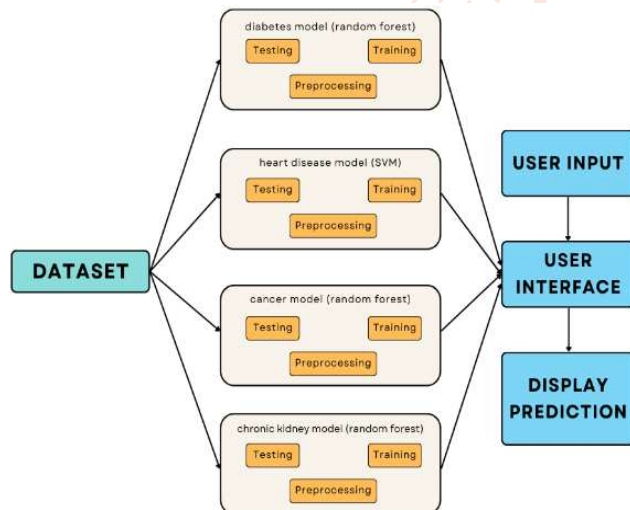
diabetes model (random forest)
Testing
Training
Preprocessing

heart disease model (SVM)
Testing
Training
Preprocessing

DATASET

cancer model (random forest)
Testing
Training
Preprocessing

chronic kidney model (random forest)
Testing
Training
Preprocessing

USER INPUT

USER INTERFACE

DISPLAY PREDICTION